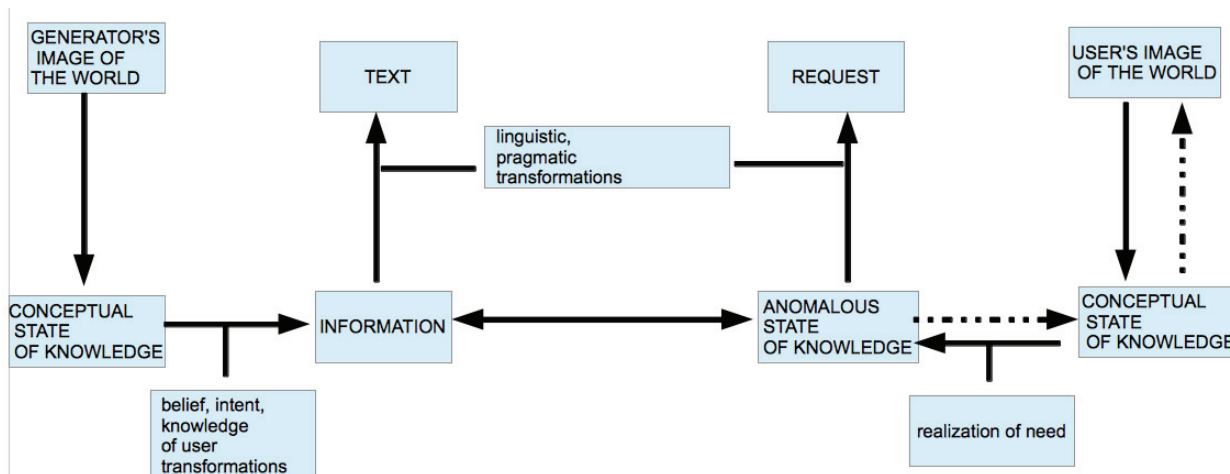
GENERATOR'S IMAGE OF THE WORLD

TEXT

REQUEST

USER'S IMAGE OF THE WORLD

linguistic, pragmatic transformations

CONCEPTUAL STATE OF KNOWLEDGE

INFORMATION

ANOMALOUS STATE OF KNOWLEDGE

CONCEPTUAL STATE OF KNOWLEDGE

belief, intent, knowledge of user transformations

realization of need